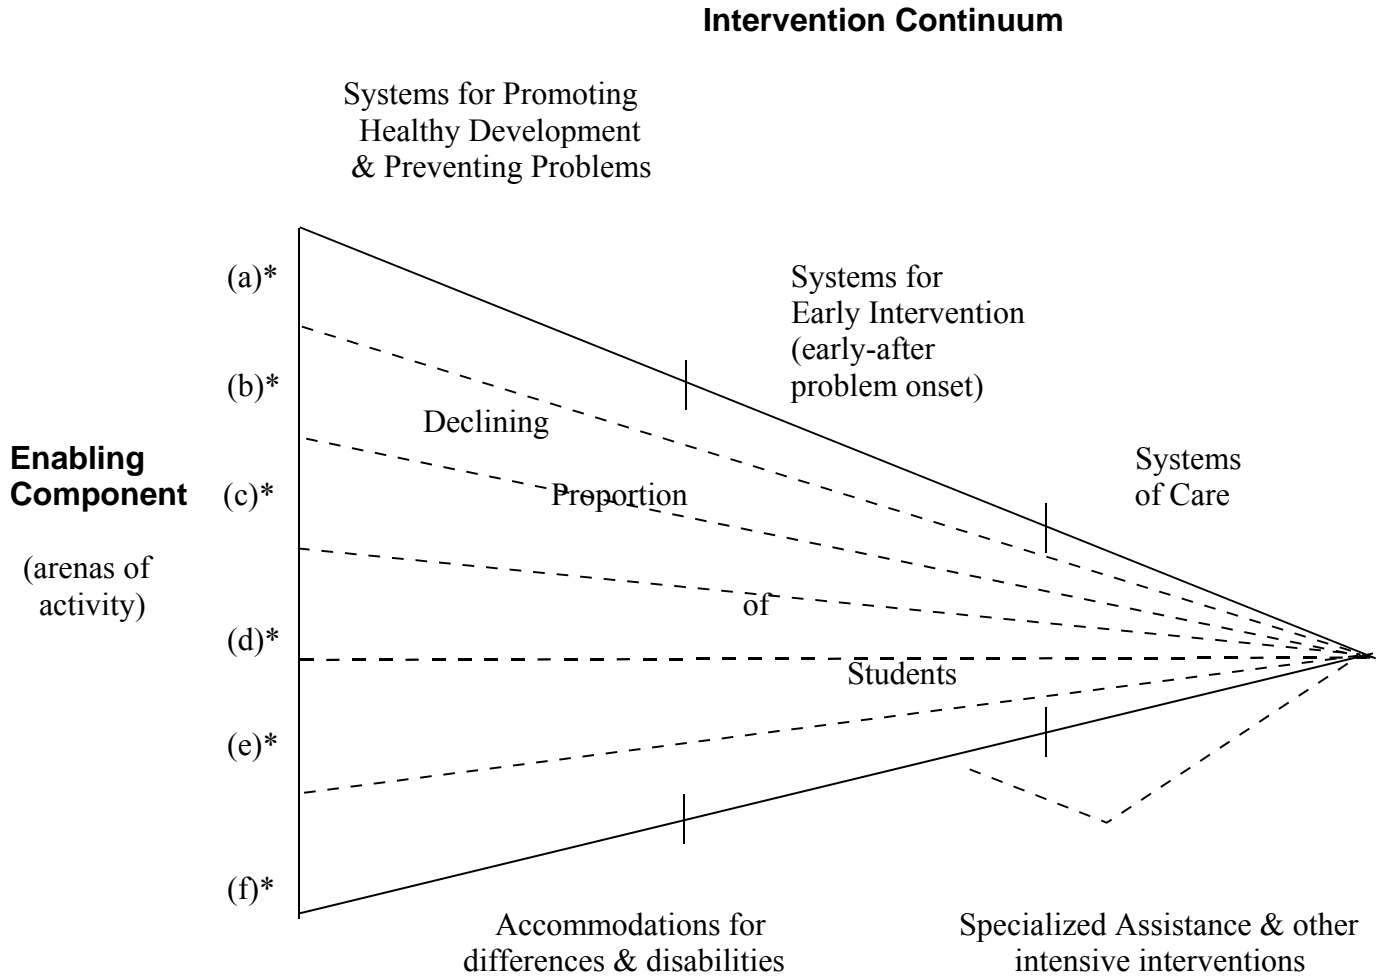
**Intervention Continuum**

Systems for Promoting Healthy Development & Preventing Problems

Systems for Early Intervention (early-after problem onset)

Systems of Care

**Enabling Component**

(arenas of activity)

(a)*

(b)*

(c)*

(d)*

(e)*

(f)*

Declining

Proportion

of

Students

Accommodations for differences & disabilities

Specialized Assistance & other intensive interventions